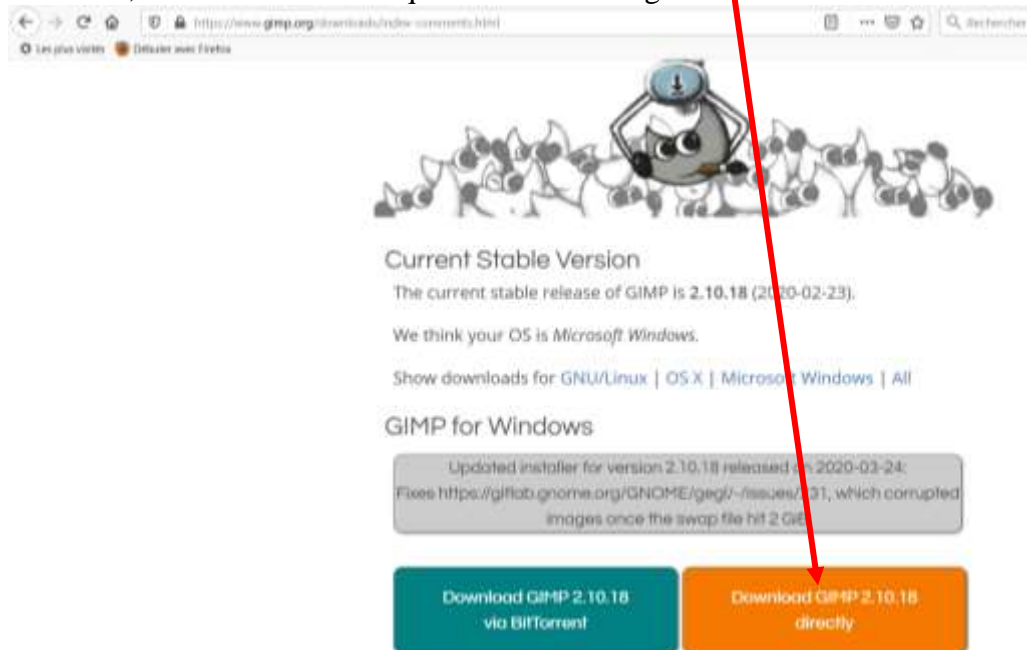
https://www.gimp.org/downloads/index-comments.html

Rechercher

Les plus visités Débuter avec Firefox

Current Stable Version

The current stable release of GIMP is **2.10.18** (2020-02-23).

We think your OS is *Microsoft Windows*.

Show downloads for GNU/Linux | OS X | Microsoft Windows | All

GIMP for Windows

Updated installer for version 2.10.18 released on 2020-03-24: Fixes https://gitlab.gnome.org/GNOME/gegl/-/issues/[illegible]31, which corrupted images once the swap file hit 2 GiB

Download GIMP 2.10.18 via BitTorrent

Download GIMP 2.10.18 directly